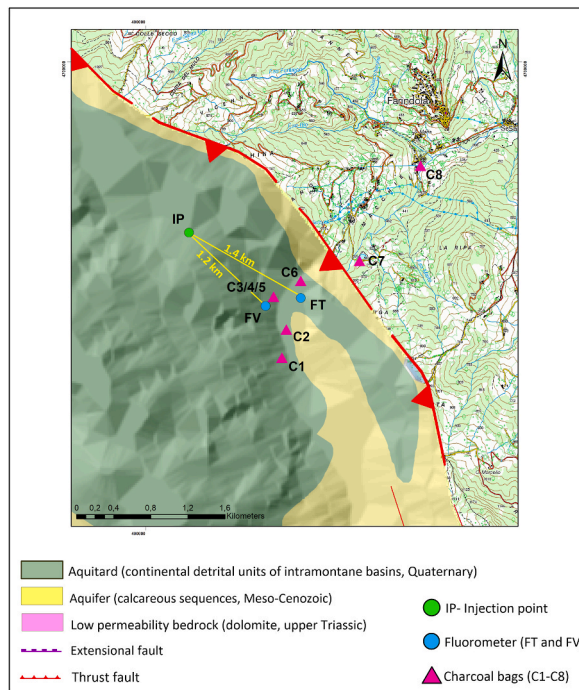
N

Farindola

IP

1,4 km

1,2 km

C6

C7

C8

C3/4/5

FT

FV

C2

C1

0 0,2 0,4 0,8 1,2 1,6 Kilometers

Aquitard (continental detrital units of intramontane basins, Quaternary)

Aquifer (calcareous sequences, Meso-Cenozoic)

Low permeability bedrock (dolomite, upper Triassic)

Extensional fault

Thrust fault

IP- Injection point

Fluorometer (FT and FV

Charcoal bags (C1-C8)